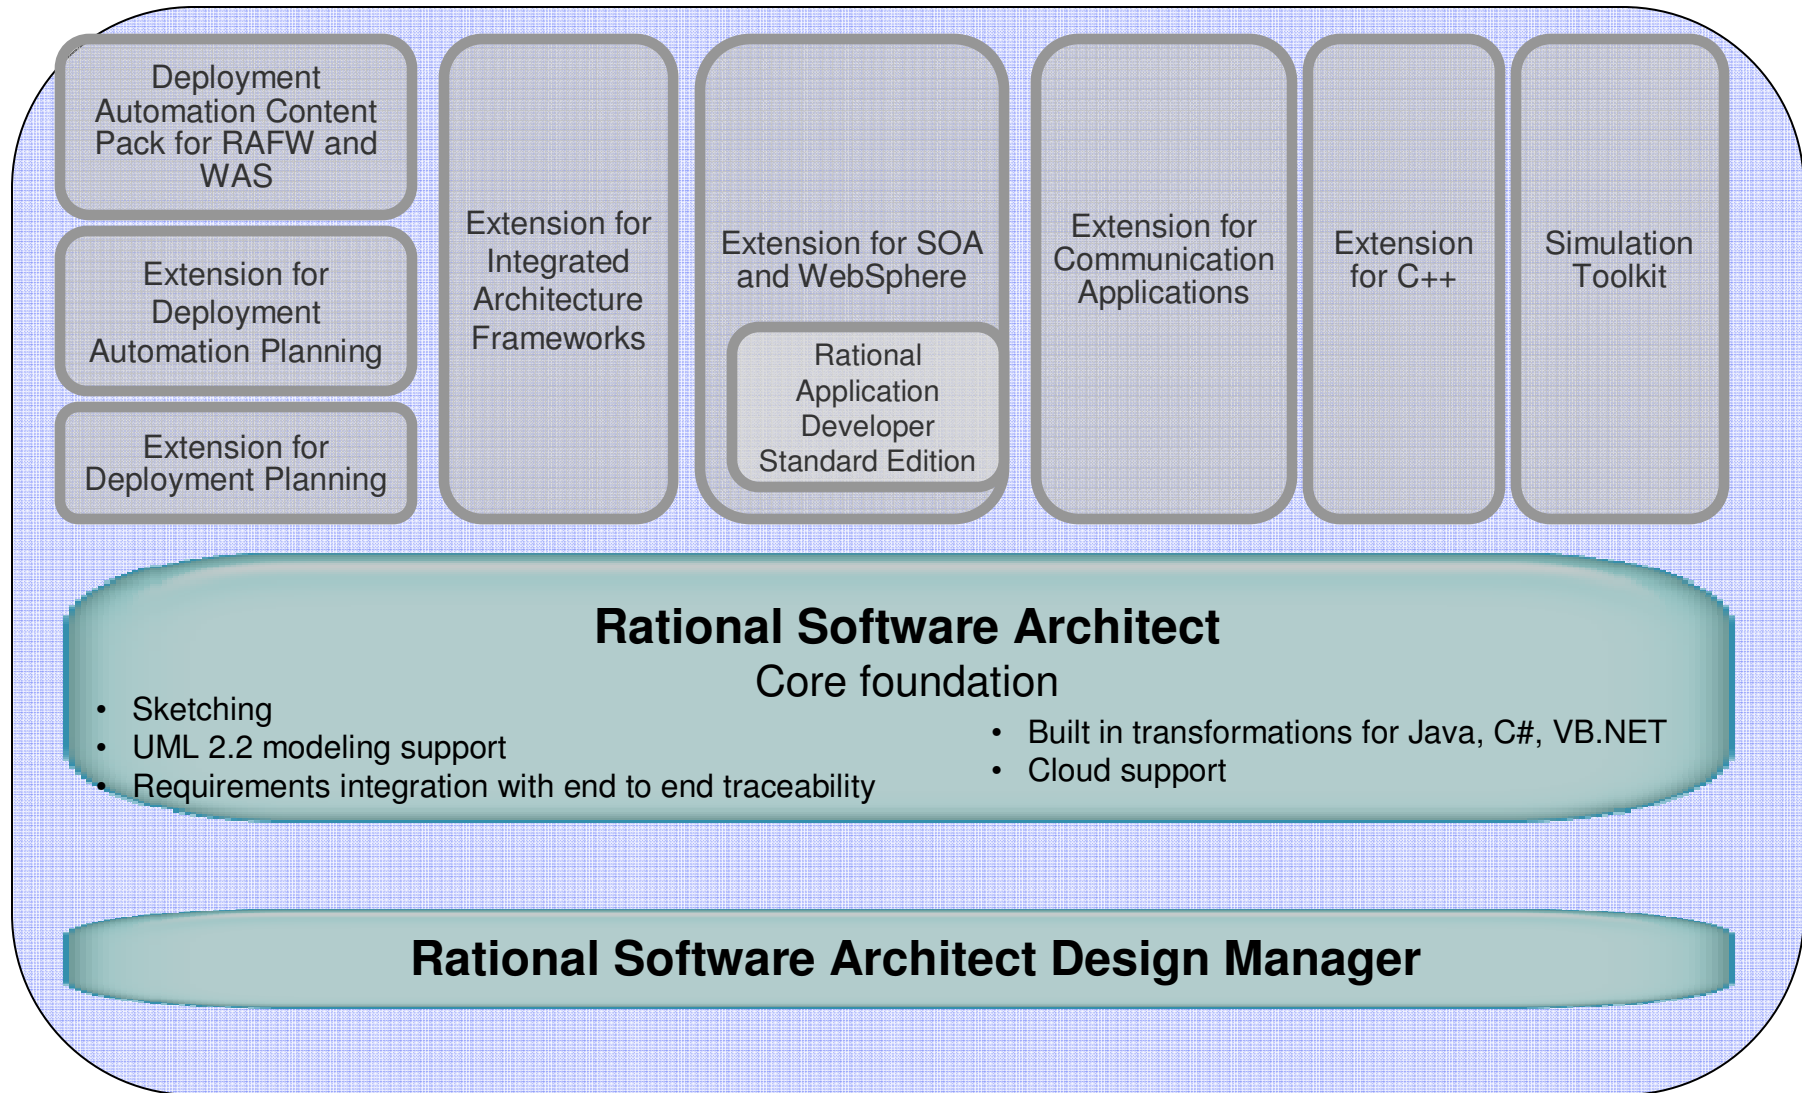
Deployment Automation Content Pack for RAFW and WAS

Extension for Deployment Automation Planning

Extension for Deployment Planning

Extension for Integrated Architecture Frameworks

Extension for SOA and WebSphere

Rational Application Developer Standard Edition

Extension for Communication Applications

Extension for C++

Simulation Toolkit

Rational Software Architect

Core foundation

- Sketching
- UML 2.2 modeling support
- Requirements integration with end to end traceability

- Built in transformations for Java, C#, VB.NET
- Cloud support

Rational Software Architect Design Manager